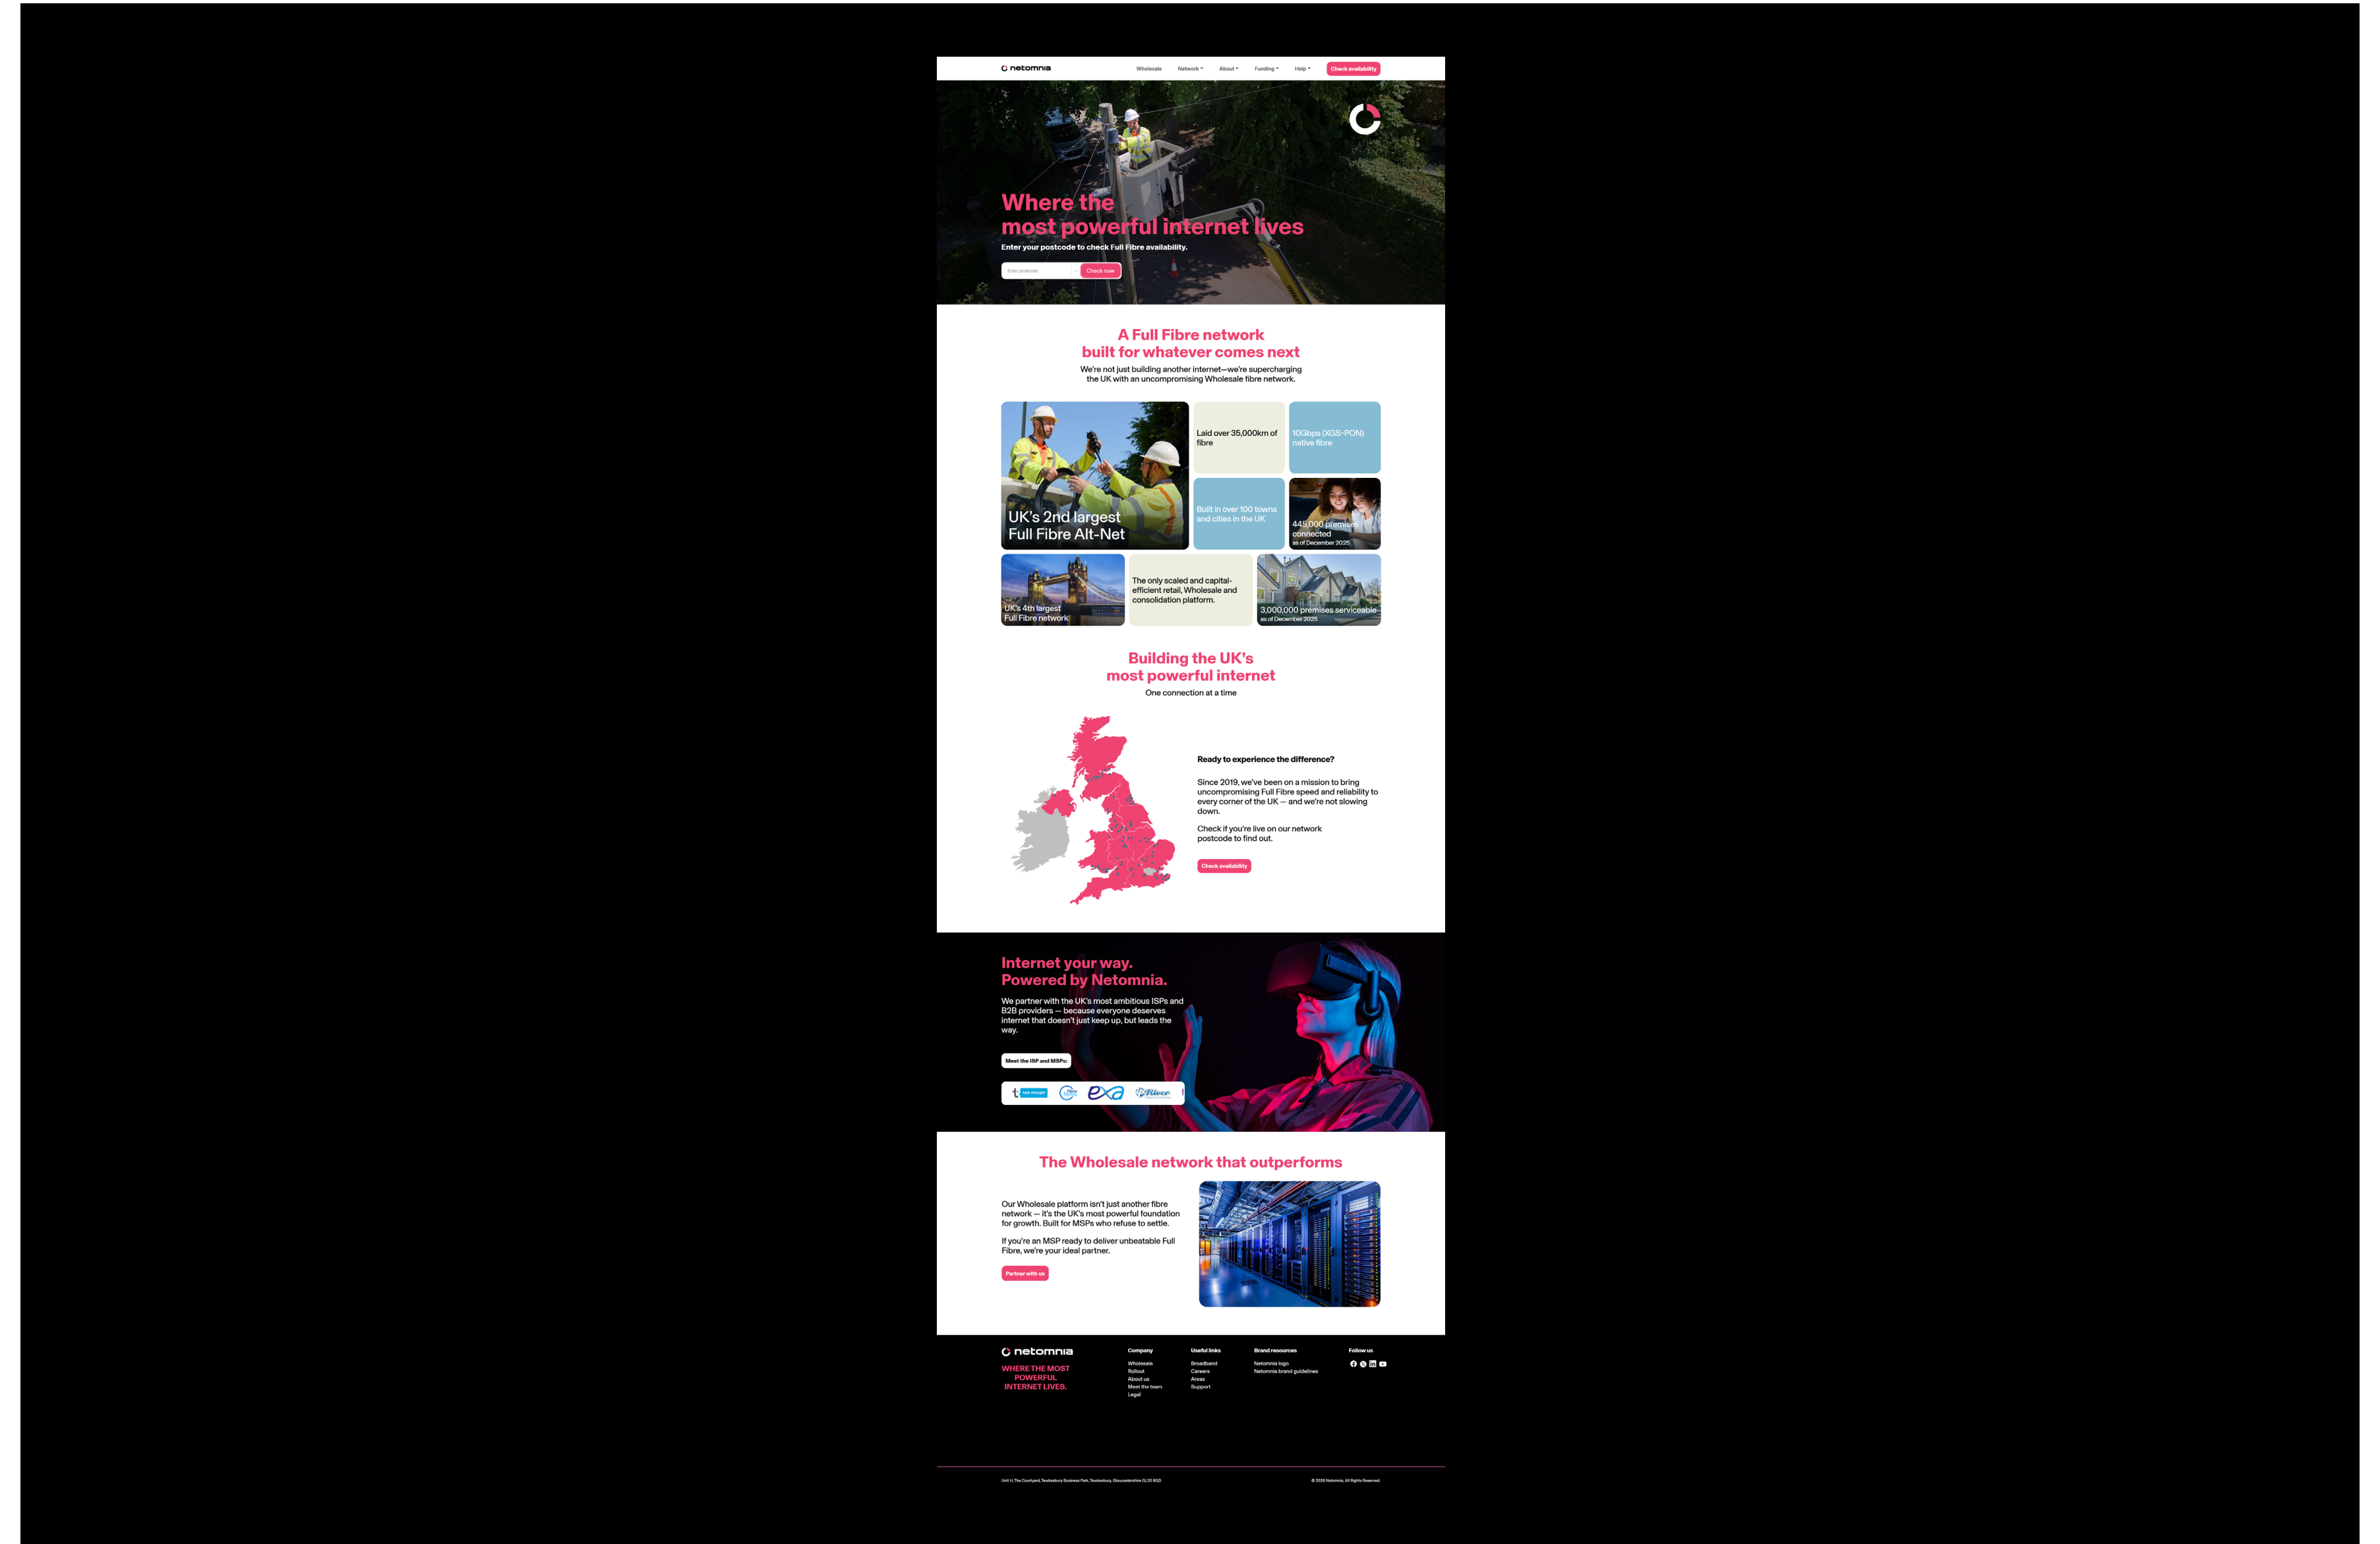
netomnia

Wholesale Network About Funding Help Check availability

Where the most powerful internet lives

Enter your postcode to check Full Fibre availability.

Enter postcode Check now

A Full Fibre network built for whatever comes next

We're not just building another internet—we're supercharging the UK with an uncompromising Wholesale fibre network.

UK's 2nd largest Full Fibre Alt-Net

Laid over 35,000km of fibre

10Gbps (XGS-PON) native fibre

Built in over 100 towns and cities in the UK

445,000 premises connected
as of December 2025

UK's 4th largest Full Fibre network

The only scaled and capital-efficient retail, Wholesale and consolidation platform.

3,000,000 premises serviceable
as of December 2025

Building the UK's most powerful internet

One connection at a time

Ready to experience the difference?

Since 2019, we've been on a mission to bring uncompromising Full Fibre speed and reliability to every corner of the UK — and we're not slowing down.

Check if you're live on our network postcode to find out.

Check availability

Internet your way. Powered by Netomnia.

We partner with the UK's most ambitious ISPs and B2B providers — because everyone deserves internet that doesn't just keep up, but leads the way.

Meet the ISP and MSPs

exa River

The Wholesale network that outperforms

Our Wholesale platform isn't just another fibre network — it's the UK's most powerful foundation for growth. Built for MSPs who refuse to settle.

If you're an MSP ready to deliver unbeatable Full Fibre, we're your ideal partner.

Partner with us

netomnia

WHERE THE MOST POWERFUL INTERNET LIVES.

Company
Wholesale
Rollout
About us
Meet the team
Legal

Useful links
Broadband
Careers
Areas
Support

Brand resources
Netomnia logo
Netomnia brand guidelines

Follow us

Unit H, The Courtyard, Tewkesbury Business Park, Tewkesbury, Gloucestershire GL20 8GD

© 2026 Netomnia. All Rights Reserved.